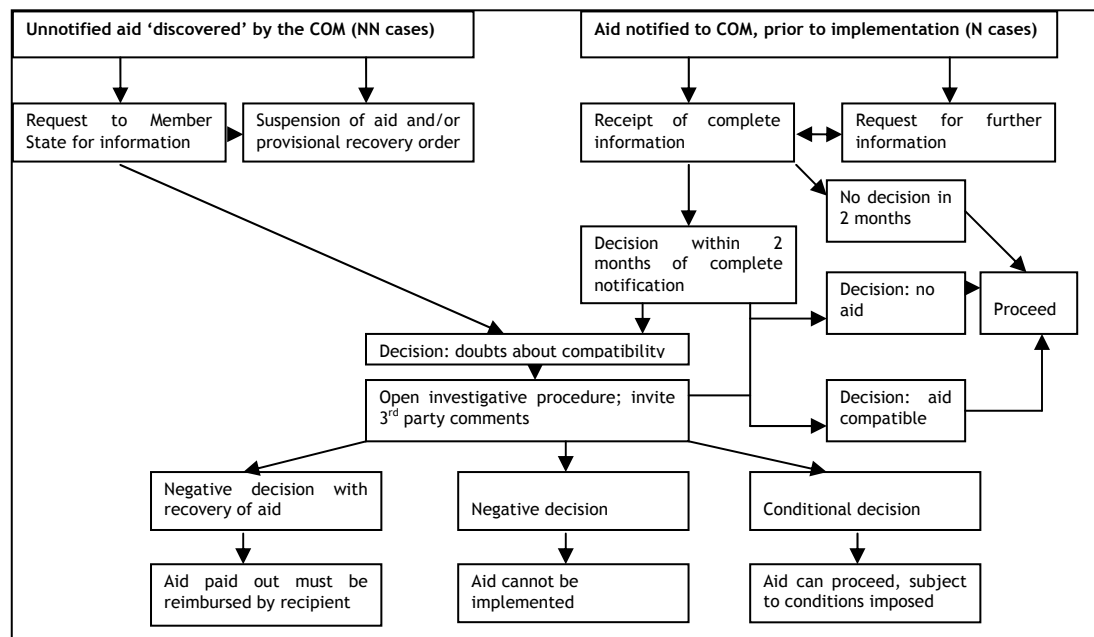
Unnotified aid 'discovered' by the COM (NN cases)

Aid notified to COM, prior to implementation (N cases)

Request to Member State for information

Suspension of aid and/or provisional recovery order

Receipt of complete information

Request for further information

No decision in 2 months

Decision within 2 months of complete notification

Decision: no aid

Proceed

Decision: doubts about compatibility

Open investigative procedure; invite 3$^{rd}$ party comments

Decision: aid compatible

Negative decision with recovery of aid

Negative decision

Conditional decision

Aid paid out must be reimbursed by recipient

Aid cannot be implemented

Aid can proceed, subject to conditions imposed